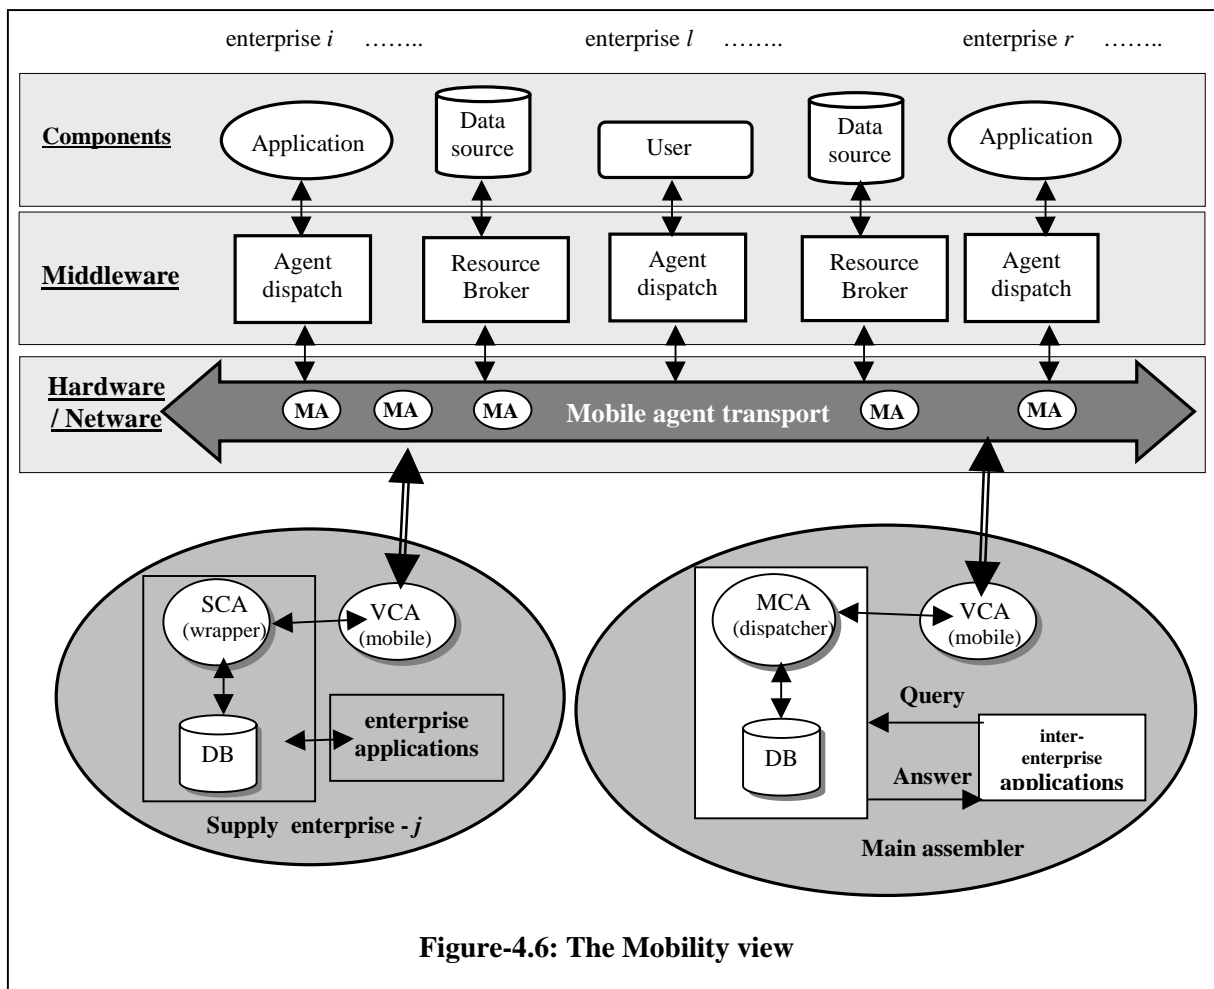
enterprise *i* ……..

enterprise *l* ……..

enterprise *r* ……..

Components

Application

Data source

User

Data source

Application

Middleware

Agent dispatch

Resource Broker

Agent dispatch

Resource Broker

Agent dispatch

Hardware / Netware

MA

MA

MA

Mobile agent transport

MA

MA

SCA (wrapper)

VCA (mobile)

DB

enterprise applications

Supply enterprise - *j*

MCA (dispatcher)

VCA (mobile)

Query

DB

inter-enterprise applications

Answer

Main assembler

Figure-4.6: The Mobility view